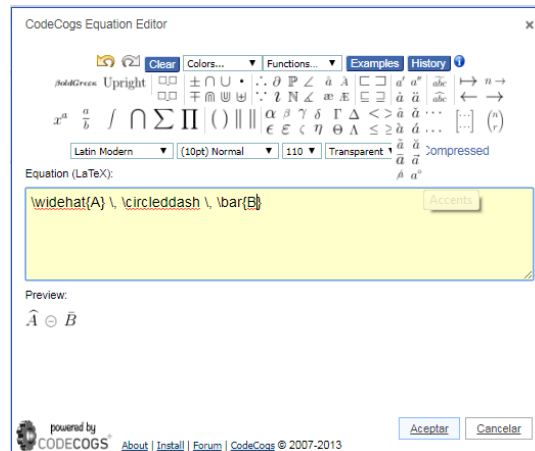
CodeCogs Equation Editor

×

Clear

Colors...

Functions...

Examples

History

boldGreen Upright

$x^a$ $\frac{a}{b}$ $\int$ $\bigcap$ $\sum$ $\prod$ $()$ $\|$

Latin Modern

(10pt) Normal

110

Transparent

Compressed

Equation (LaTeX):

\widehat{A} \, \circleddash \, \bar{B}

Accents

Preview:

$\widehat{A} \, \circleddash \, \bar{B}$

powered by CODECOGS

About | Install | Forum | CodeCogs © 2007-2013

Aceptar

Cancelar